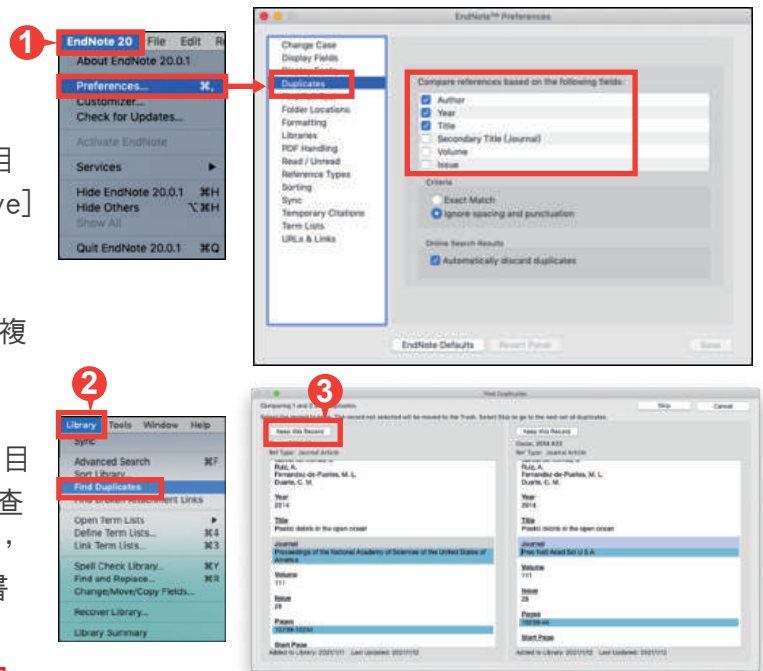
1
EndNote 20 File Edit
About EndNote 20.0.1
Preferences... ⌘,
Customizer...
Check for Updates...
Activate EndNote
Services ▶
Hide EndNote 20.0.1 ⌘H
Hide Others ⌥⌘H
Show All
Quit EndNote 20.0.1 ⌘Q

目
ve]

複

目
查
，
書

EndNote™ Preferences
Change Case
Display Fields
Display Fonts
Duplicates
Find Full Text
Folder Locations
Formatting
Libraries
PDF Handling
Read / Unread
Reference Types
Sorting
Sync
Temporary Citations
Term Lists
URLs & Links
Compare references based on the following fields:
Author
Year
Title
Secondary Title (Journal)
Volume
Issue
Criteria
Exact Match
Ignore spacing and punctuation
Online Search Results
Automatically discard duplicates
EndNote Defaults
Revert Panel
Save

2
Library Tools Window Help
Sync
Advanced Search ⌘F
Sort Library...
Find Duplicates
Find Broken Attachment Links
Open Term Lists ▶
Define Term Lists... ⌘4
Link Term Lists... ⌘3
Spell Check Library... ⌘Y
Find and Replace... ⌘R
Change/Move/Copy Fields...
Recover Library...
Library Summary

3
Find Duplicates
Comparing 1 and 2 of 2 duplicates.
Select the record to keep. The record not selected will be moved to the Trash. Select Skip to go to the next set of duplicates.
Skip
Cancel
Keep this Record
Ref Type: Journal Article
Ruiz, A.
Fernandez-de-Puelles, M. L.
Duarte, C. M.
Year
2014
Title
Plastic debris in the open ocean
Journal
Proceedings of the National Academy of Sciences of the United States of America
Volume
111
Issue
28
Pages
10239-10244
Start Page
Added to Library: 2021/1/1 Last Updated: 2021/1/12
Keep this Record
Cozar, 2014 #33
Ref Type: Journal Article
Ruiz, A.
Fernandez-de-Puelles, M. L.
Duarte, C. M.
Year
2014
Title
Plastic debris in the open ocean
Journal
Proc Natl Acad Sci U S A
Volume
111
Issue
28
Pages
10239-44
Start Page
Added to Library: 2021/1/12 Last Updated: 2021/1/12